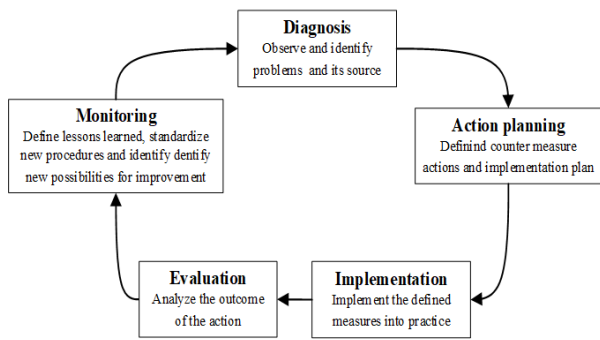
Diagnosis
Observe and identify problems and its source

Action planning
Definind counter measure actions and implementation plan

Implementation
Implement the defined measures into practice

Evaluation
Analyze the outcome of the action

Monitoring
Define lessons learned, standardize new procedures and identify dentify new possibilities for improvement